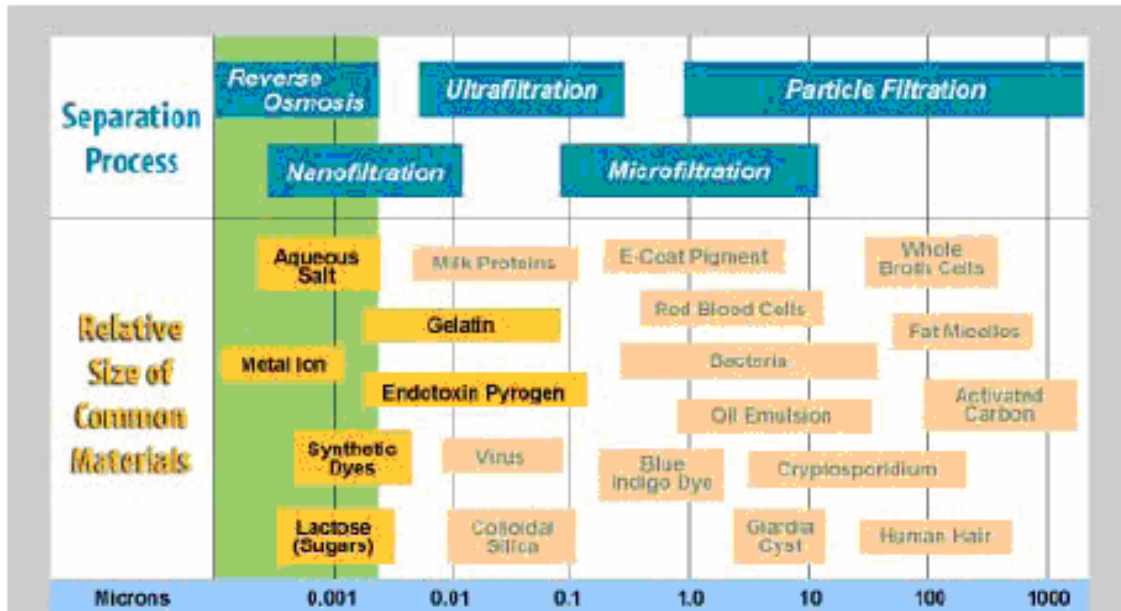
Separation Process

Reverse Osmosis

Ultrafiltration

Particle Filtration

Nanofiltration

Microfiltration

Relative Size of Common Materials

Aqueous Salt

Milk Proteins

E-Coat Pigment

Whole Broth Cells

Red Blood Cells

Gelatin

Fat Micelles

Metal Ion

Bacteria

Endotoxin Pyrogen

Activated Carbon

Oil Emulsion

Synthetic Dyes

Virus

Blue Indigo Dye

Cryptosporidium

Lactose (Sugars)

Colloidal Silica

Giardia Cyst

Human Hair

Microns 0.001 0.01 0.1 1.0 10 100 1000